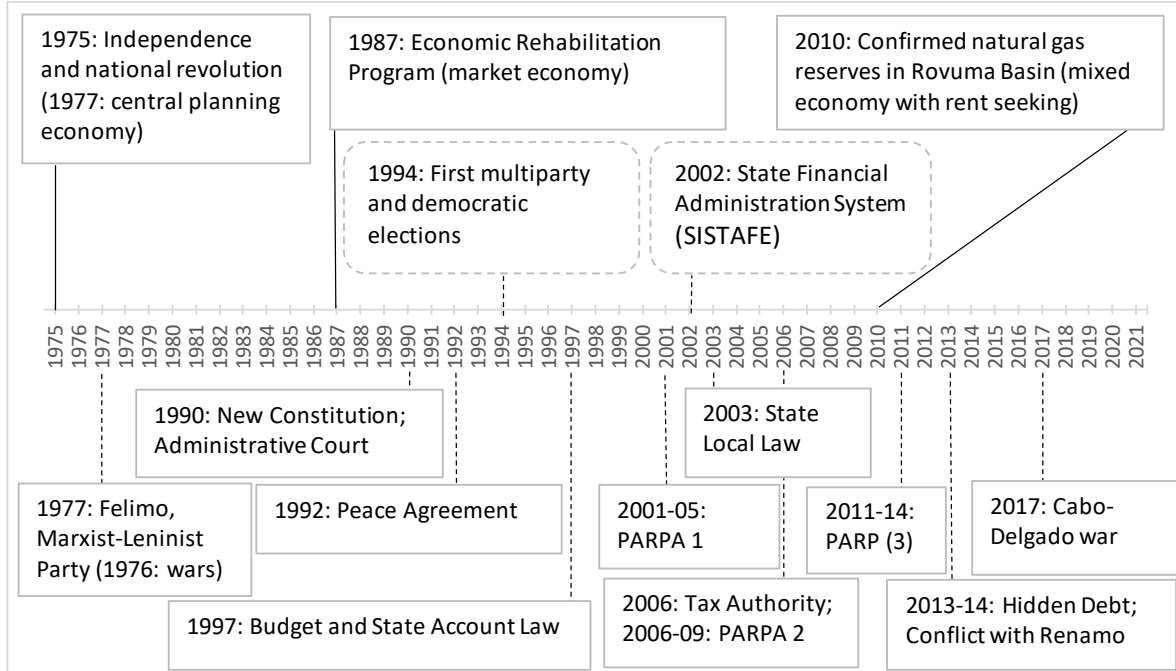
1975: Independence and national revolution (1977: central planning economy)

1987: Economic Rehabilitation Program (market economy)

2010: Confirmed natural gas reserves in Rovuma Basin (mixed economy with rent seeking)

1994: First multiparty and democratic elections

2002: State Financial Administration System (SISTAFE)

1975 1976 1977 1978 1979 1980 1981 1982 1983 1984 1985 1986 1987 1988 1989 1990 1991 1992 1993 1994 1995 1996 1997 1998 1999 2000 2001 2002 2003 2004 2005 2006 2007 2008 2009 2010 2011 2012 2013 2014 2015 2016 2017 2018 2019 2020 2021

1990: New Constitution; Administrative Court

2003: State Local Law

1977: Felimo, Marxist-Leninist Party (1976: wars)

1992: Peace Agreement

2001-05: PARPA 1

2011-14: PARP (3)

2017: Cabo-Delgado war

1997: Budget and State Account Law

2006: Tax Authority; 2006-09: PARPA 2

2013-14: Hidden Debt; Conflict with Renamo